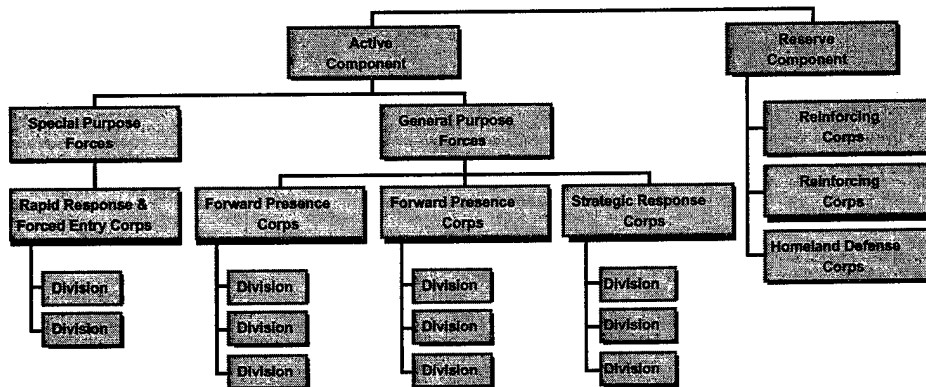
Active Component

Reserve Component

Special Purpose Forces

General Purpose Forces

Reinforcing Corps

Reinforcing Corps

Homeland Defense Corps

Rapid Response & Forced Entry Corps

Forward Presence Corps

Forward Presence Corps

Strategic Response Corps

Division

Division

Division

Division

Division

Division

Division

Division

Division

Division

Division